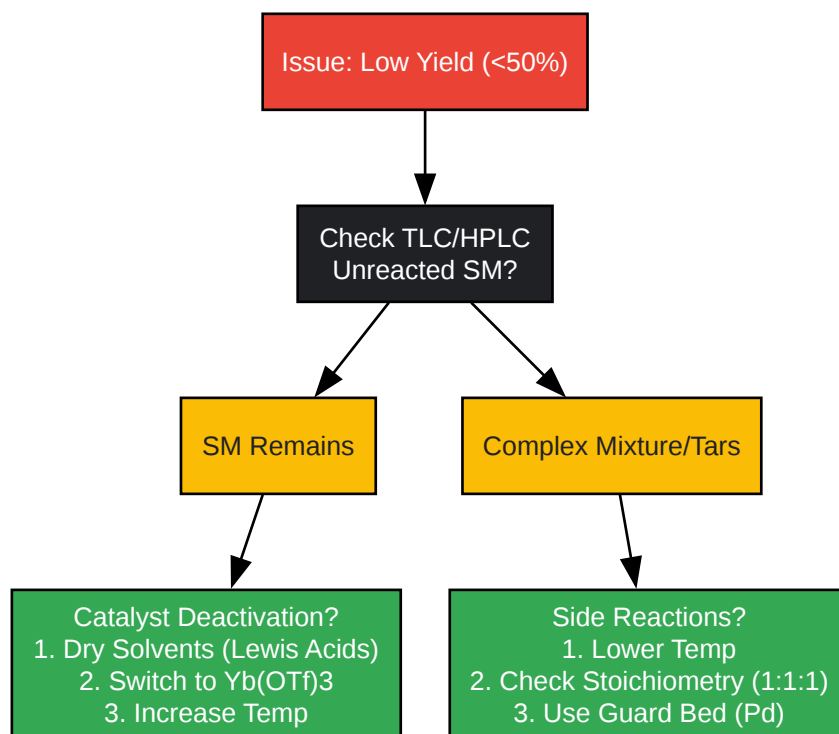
Issue: Low Yield (<50%)

Check TLC/HPLC
Unreacted SM?

SM Remains

Complex Mixture/Tars

Catalyst Deactivation?
1. Dry Solvents (Lewis Acids)
2. Switch to Yb(OTf)3
3. Increase Temp

Side Reactions?
1. Lower Temp
2. Check Stoichiometry (1:1:1)
3. Use Guard Bed (Pd)